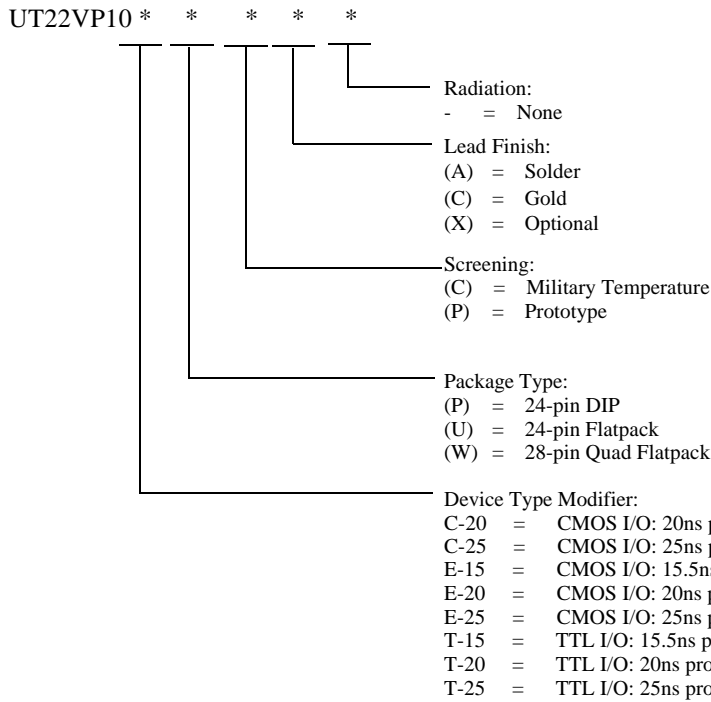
UT22VP10 * * * * *

Radiation:
- = None

Lead Finish:
(A) = Solder
(C) = Gold
(X) = Optional

Screening:
(C) = Military Temperature
(P) = Prototype

Package Type:
(P) = 24-pin DIP
(U) = 24-pin Flatpack
(W) = 28-pin Quad Flatpack

Device Type Modifier:
C-20 = CMOS I/O: 20ns p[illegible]
C-25 = CMOS I/O: 25ns p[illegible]
E-15 = CMOS I/O: 15.5n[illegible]
E-20 = CMOS I/O: 20ns p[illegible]
E-25 = CMOS I/O: 25ns p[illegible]
T-15 = TTL I/O: 15.5ns p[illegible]
T-20 = TTL I/O: 20ns pro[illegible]
T-25 = TTL I/O: 25ns pro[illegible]